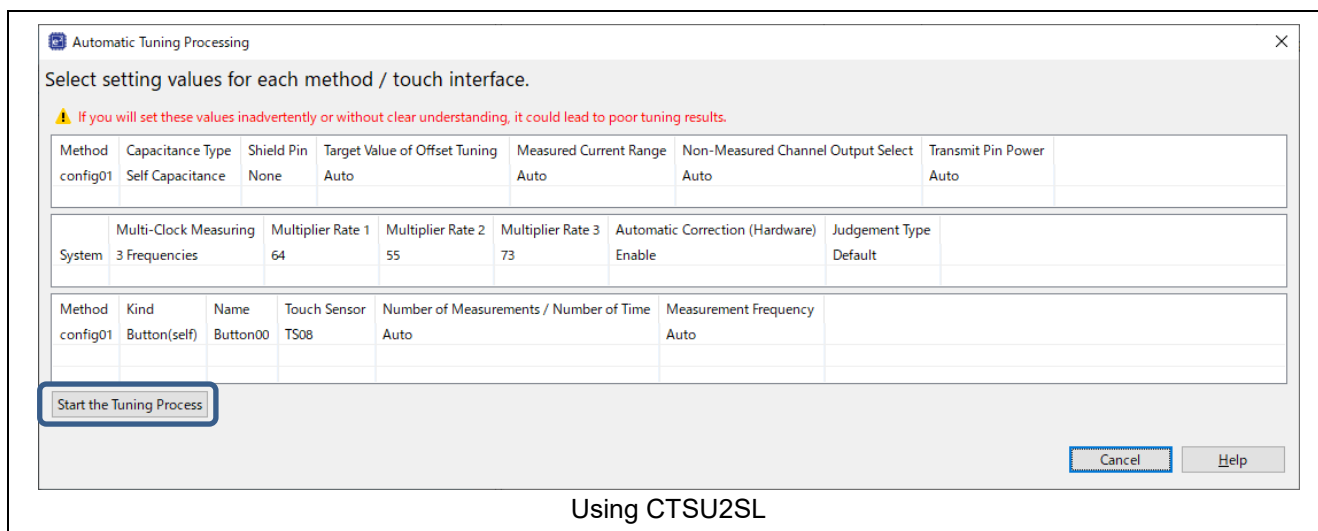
Automatic Tuning Processing

Select setting values for each method / touch interface.

If you will set these values inadvertently or without clear understanding, it could lead to poor tuning results.

| Method | Capacitance Type | Shield Pin | Target Value of Offset Tuning | Measured Current Range | Non-Measured Channel Output Select | Transmit Pin Power |
|---|---|---|---|---|---|---|
| config01 | Self Capacitance | None | Auto | Auto | Auto | Auto |

| | Multi-Clock Measuring | Multiplier Rate 1 | Multiplier Rate 2 | Multiplier Rate 3 | Automatic Correction (Hardware) | Judgement Type |
|---|---|---|---|---|---|---|
| System | 3 Frequencies | 64 | 55 | 73 | Enable | Default |

| Method | Kind | Name | Touch Sensor | Number of Measurements / Number of Time | Measurement Frequency |
|---|---|---|---|---|---|
| config01 | Button(self) | Button00 | TS08 | Auto | Auto |

Start the Tuning Process

Cancel Help

Using CTSU2SL